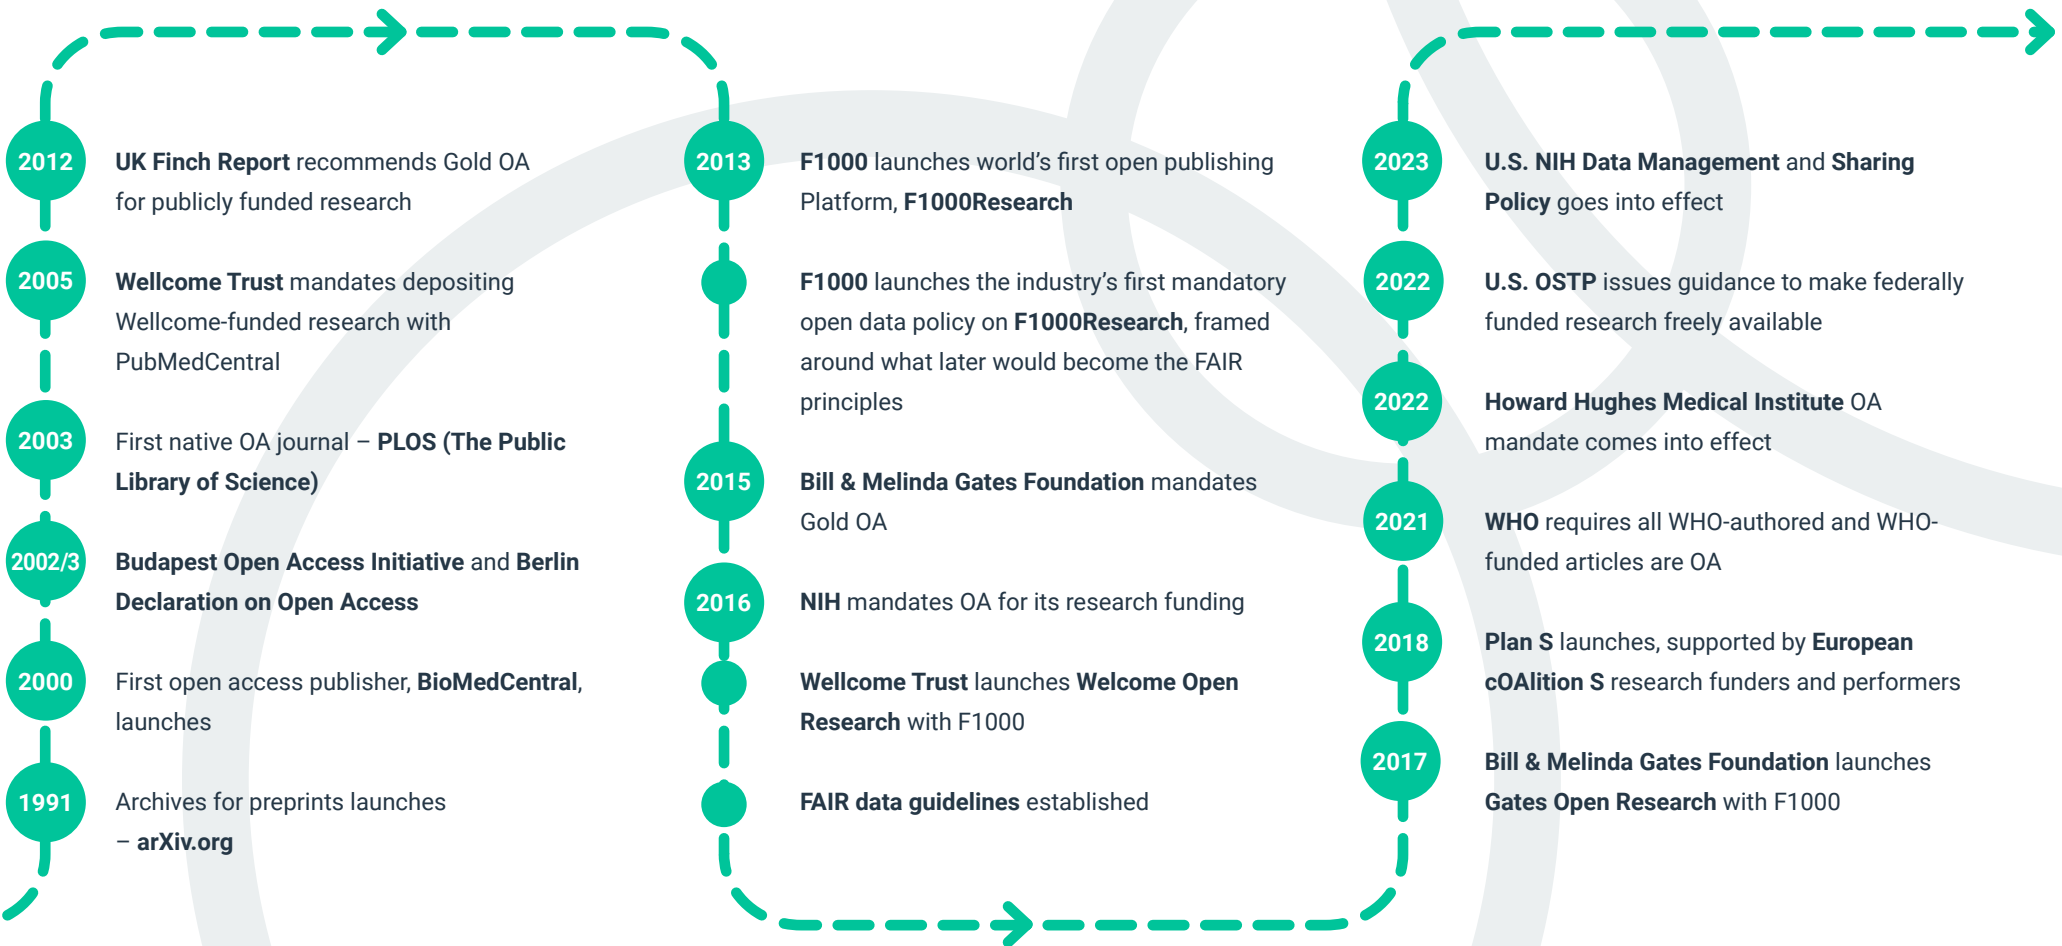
2012 UK Finch Report recommends Gold OA for publicly funded research

2005 Wellcome Trust mandates depositing Wellcome-funded research with PubMedCentral

2003 First native OA journal – PLOS (The Public Library of Science)

2002/3 Budapest Open Access Initiative and Berlin Declaration on Open Access

2000 First open access publisher, BioMedCentral, launches

1991 Archives for preprints launches – arXiv.org

2013 F1000 launches world's first open publishing Platform, F1000Research

F1000 launches the industry's first mandatory open data policy on F1000Research, framed around what later would become the FAIR principles

2015 Bill & Melinda Gates Foundation mandates Gold OA

2016 NIH mandates OA for its research funding

Wellcome Trust launches Welcome Open Research with F1000

FAIR data guidelines established

2023 U.S. NIH Data Management and Sharing Policy goes into effect

2022 U.S. OSTP issues guidance to make federally funded research freely available

2022 Howard Hughes Medical Institute OA mandate comes into effect

2021 WHO requires all WHO-authored and WHO-funded articles are OA

2018 Plan S launches, supported by European cOAlition S research funders and performers

2017 Bill & Melinda Gates Foundation launches Gates Open Research with F1000